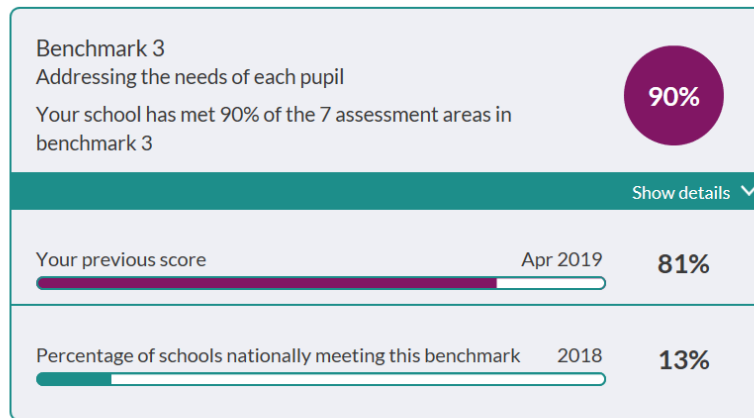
Benchmark 3
Addressing the needs of each pupil

Your school has met 90% of the 7 assessment areas in benchmark 3

90%

Show details

Your previous score Apr 2019

81%

Percentage of schools nationally meeting this benchmark 2018

13%